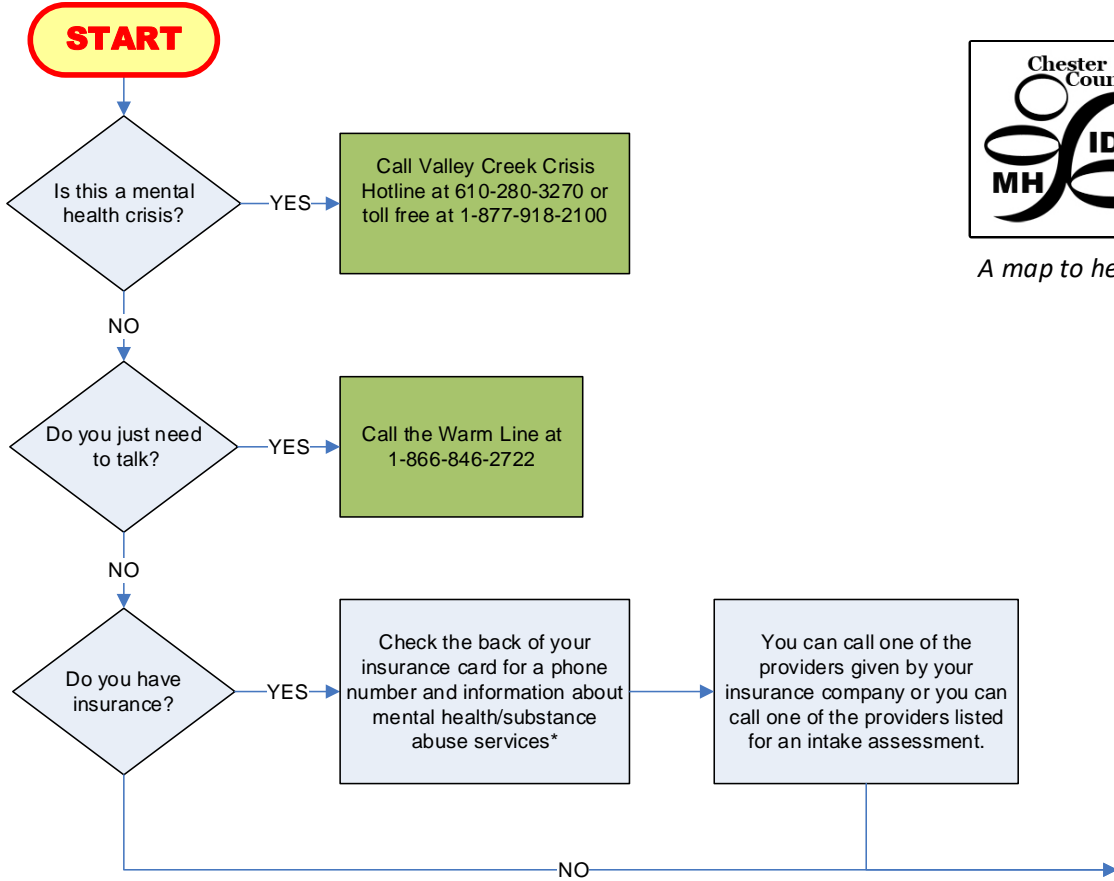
START

Is this a mental health crisis?

YES

Call Valley Creek Crisis Hotline at 610-280-3270 or toll free at 1-877-918-2100

NO

Do you just need to talk?

YES

Call the Warm Line at 1-866-846-2722

NO

Do you have insurance?

YES

Check the back of your insurance card for a phone number and information about mental health/substance abuse services*

You can call one of the providers given by your insurance company or you can call one of the providers listed for an intake assessment.

NO

Chester Coun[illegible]

MH

ID

A map to he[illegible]